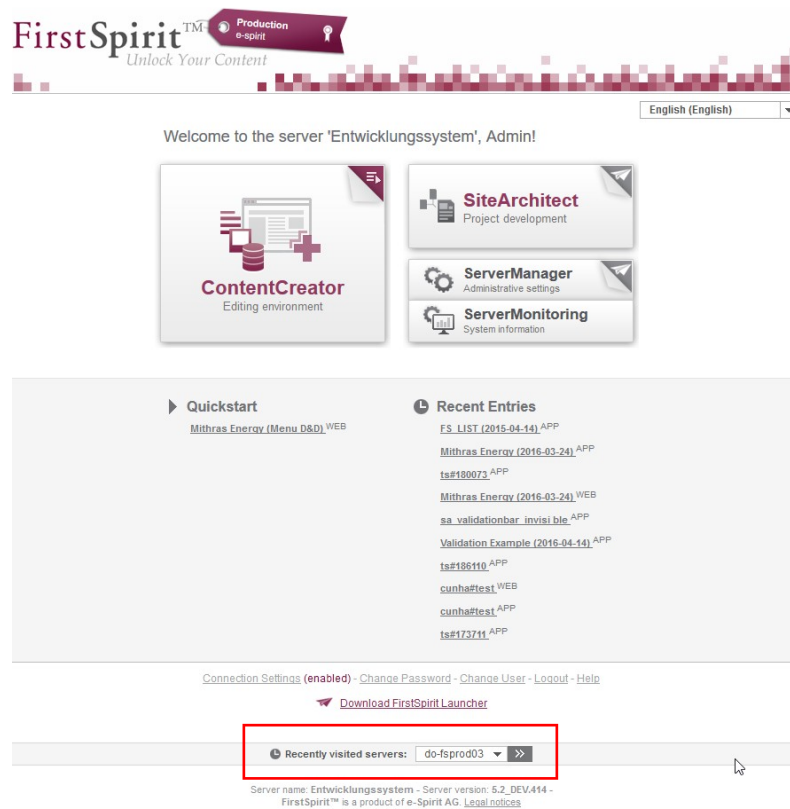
FirstSpirit™ Production e-spirit
Unlock Your Content

English (English)

Welcome to the server 'Entwicklungssystem', Admin!

ContentCreator
Editing environment

SiteArchitect
Project development

ServerManager
Administrative settings

ServerMonitoring
System information

Quickstart
Mithras Energy (Menu D&D) WEB

Recent Entries
FS_LIST (2015-04-14) APP
Mithras Energy (2016-03-24) APP
ts#180073 APP
Mithras Energy (2016-03-24) WEB
sa_validationbar_invisi ble APP
Validation Example (2016-04-14) APP
ts#186110 APP
cunha#test WEB
cunha#test APP
ts#173711 APP

Connection Settings (enabled) - Change Password - Change User - Logout - Help

Download FirstSpirit Launcher

Recently visited servers: do-fsprod03 »

Server name: Entwicklungssystem - Server version: 5.2_DEV.414 - FirstSpirit™ is a product of e-Spirit AG. Legal notices